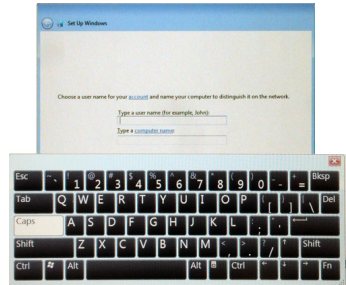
Set Up Windows

Choose a user name for your account and name your computer to distinguish it on the network.

Type a user name (for example, John):

Type a computer name:

Esc ~ ` ! 1 @ 2 # 3 $ 4 % 5 ^ 6 & 7 * 8 ( 9 ) 0 _ - + = Bksp
Tab Q W E R T Y U I O P { [ } ] | \ Del
Caps A S D F G H J K L : ; " '
Shift Z X C V B N M < , > . ? / ↑ Shift
Ctrl Alt Alt Ctrl ← ↓ → Fn